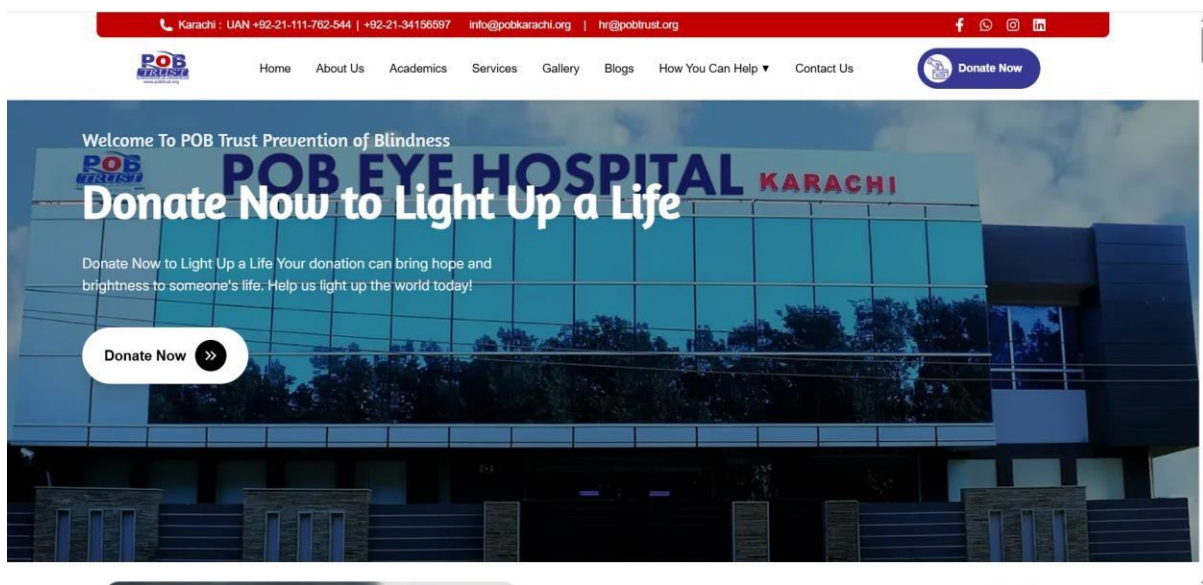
Karachi : UAN +92-21-111-762-544 | +92-21-34156597 info@pobkarachi.org | hr@pobtrust.org

POB TRUST

Home About Us Academics Services Gallery Blogs How You Can Help ▼ Contact Us Donate Now

Welcome To POB Trust Prevention of Blindness

POB TRUST POB EYE HOSPITAL KARACHI

Donate Now to Light Up a Life

Donate Now to Light Up a Life Your donation can bring hope and brightness to someone's life. Help us light up the world today!

Donate Now »